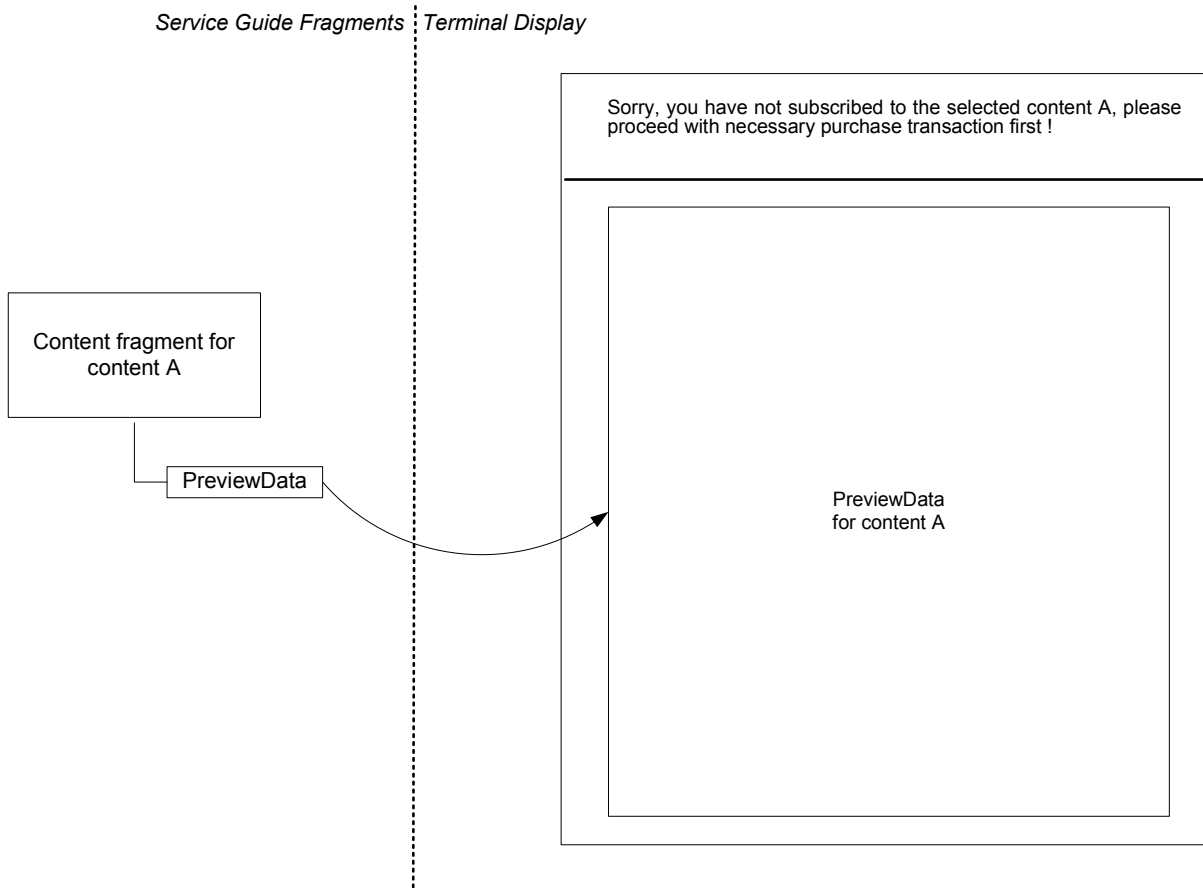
Service Guide Fragments

Terminal Display

Sorry, you have not subscribed to the selected content A, please proceed with necessary purchase transaction first !

Content fragment for content A

PreviewData

PreviewData for content A